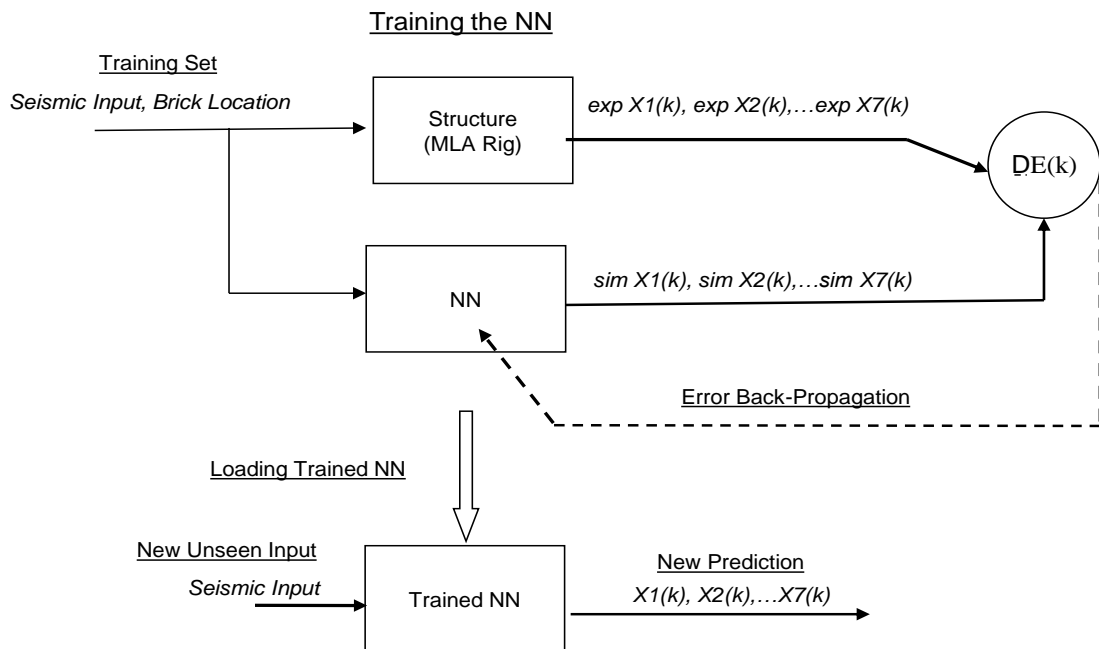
Training the NN

Training Set

Seismic Input, Brick Location

Structure
(MLA Rig)

exp X1(k), exp X2(k),…exp X7(k)

DE(k)

NN

sim X1(k), sim X2(k),…sim X7(k)

Error Back-Propagation

Loading Trained NN

New Unseen Input

Seismic Input

Trained NN

New Prediction

X1(k), X2(k),…X7(k)